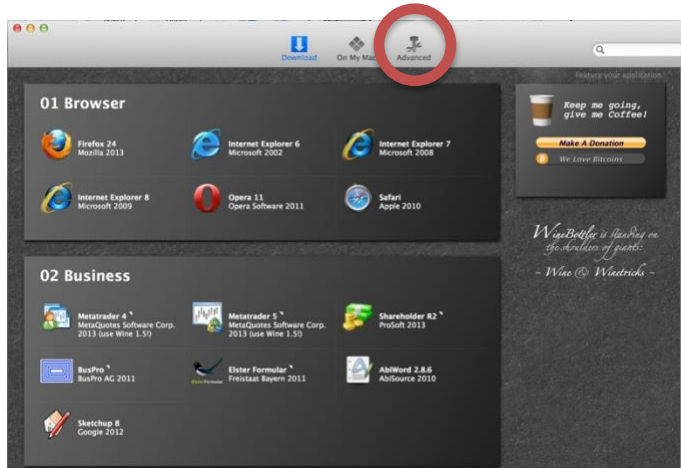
Download On My Mac Advanced

Feature your application

01 Browser

Firefox 24
Mozilla 2013

Internet Explorer 6
Microsoft 2002

Internet Explorer 7
Microsoft 2008

Internet Explorer 8
Microsoft 2009

Opera 11
Opera Software 2011

Safari
Apple 2010

Keep me going, give me Coffee!

Make A Donation

We Love Bitcoins

WineBottler is standing on the shoulders of giants:
- Wine & Winetricks -

02 Business

Metatrader 4
MetaQuotes Software Corp. 2013 (use Wine 1.5!)

Metatrader 5
MetaQuotes Software Corp. 2013 (use Wine 1.5!)

Shareholder R2
ProSoft 2013

BusPro
BusPro AG 2011

Elster Formular
Freistaat Bayern 2011

AbiWord 2.8.6
AbiSource 2010

Sketchup 8
Google 2012